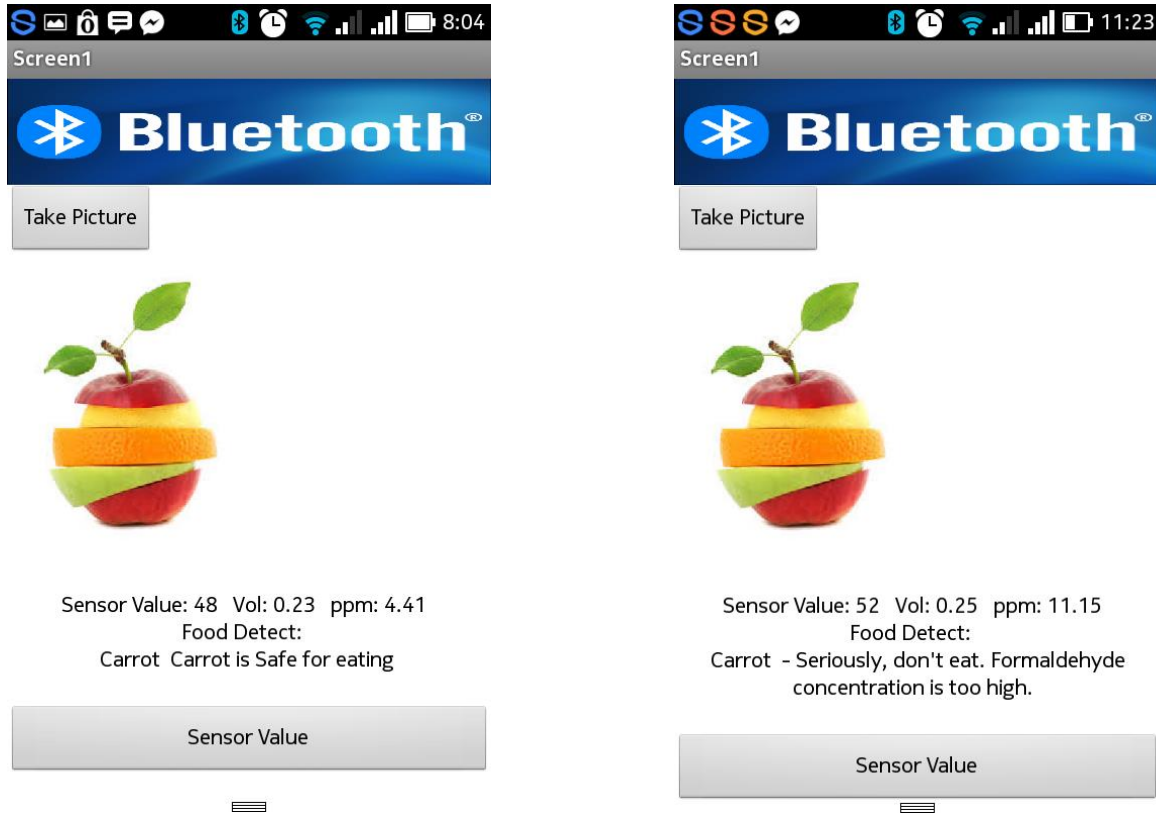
8:04

Screen1

Bluetooth®

Take Picture

Sensor Value: 48 Vol: 0.23 ppm: 4.41
Food Detect:
Carrot Carrot is Safe for eating

Sensor Value

11:23

Screen1

Bluetooth®

Take Picture

Sensor Value: 52 Vol: 0.25 ppm: 11.15
Food Detect:
Carrot - Seriously, don't eat. Formaldehyde concentration is too high.

Sensor Value